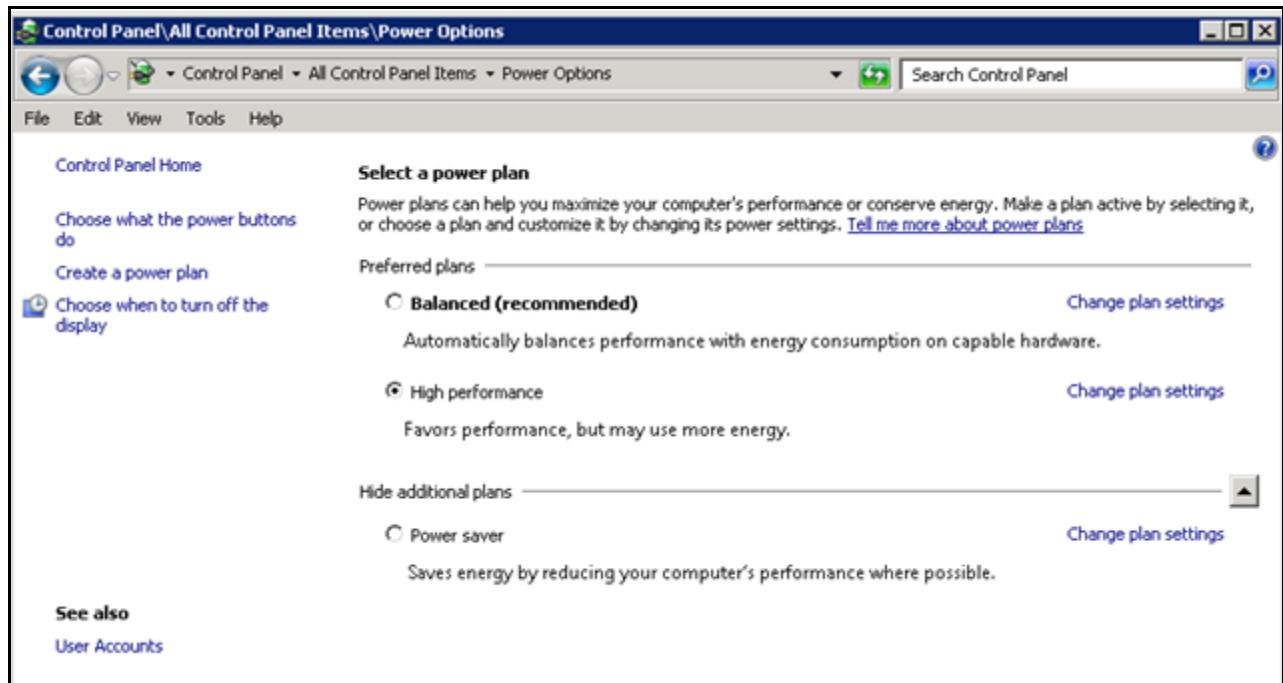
Control Panel\All Control Panel Items\Power Options

Control Panel ▸ All Control Panel Items ▸ Power Options

Search Control Panel

File Edit View Tools Help

Control Panel Home

Choose what the power buttons do

Create a power plan

Choose when to turn off the display

See also

User Accounts

Select a power plan

Power plans can help you maximize your computer's performance or conserve energy. Make a plan active by selecting it, or choose a plan and customize it by changing its power settings. Tell me more about power plans

Preferred plans

Balanced (recommended)

Change plan settings

Automatically balances performance with energy consumption on capable hardware.

High performance

Change plan settings

Favors performance, but may use more energy.

Hide additional plans

Power saver

Change plan settings

Saves energy by reducing your computer's performance where possible.